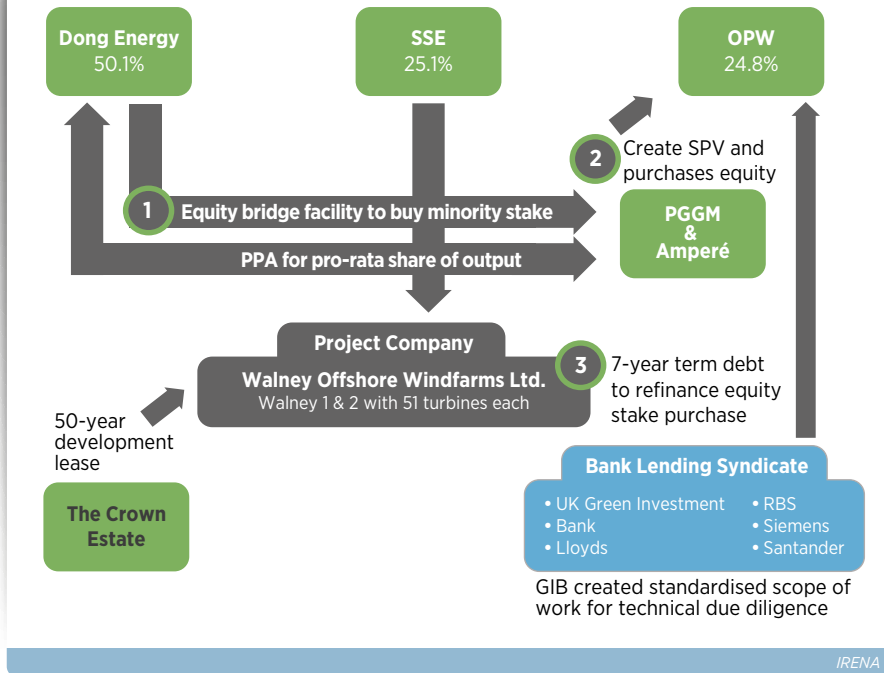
Dong Energy
50.1%

SSE
25.1%

OPW
24.8%

2 Create SPV and purchases equity

1 Equity bridge facility to buy minority stake

PGGM & Amperé

PPA for pro-rata share of output

Project Company

Walney Offshore Windfarms Ltd.
Walney 1 & 2 with 51 turbines each

3 7-year term debt to refinance equity stake purchase

50-year development lease

The Crown Estate

Bank Lending Syndicate

• UK Green Investment
• Bank
• Lloyds
• RBS
• Siemens
• Santander

GIB created standardised scope of work for technical due diligence

IRENA